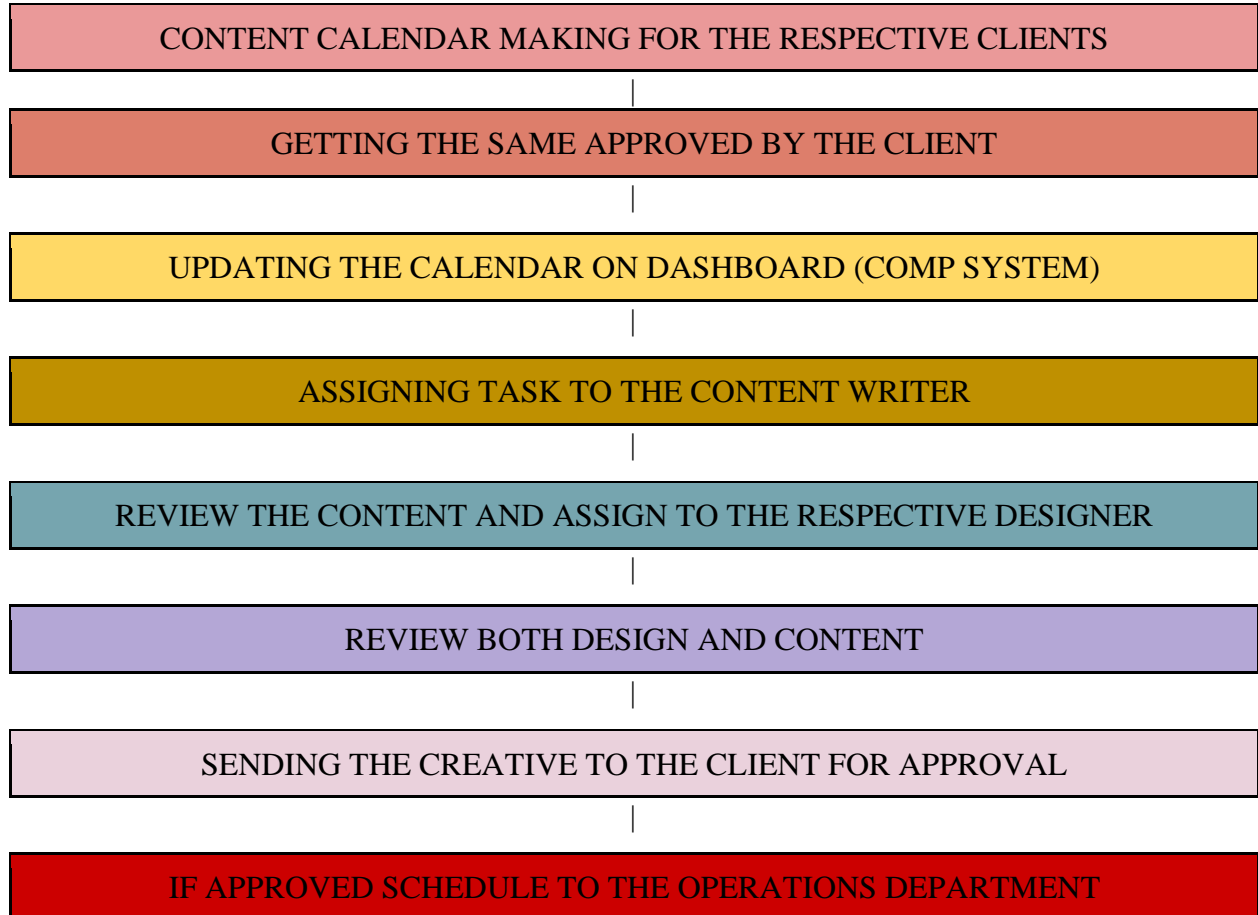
CONTENT CALENDAR MAKING FOR THE RESPECTIVE CLIENTS

GETTING THE SAME APPROVED BY THE CLIENT

UPDATING THE CALENDAR ON DASHBOARD (COMP SYSTEM)

ASSIGNING TASK TO THE CONTENT WRITER

REVIEW THE CONTENT AND ASSIGN TO THE RESPECTIVE DESIGNER

REVIEW BOTH DESIGN AND CONTENT

SENDING THE CREATIVE TO THE CLIENT FOR APPROVAL

IF APPROVED SCHEDULE TO THE OPERATIONS DEPARTMENT